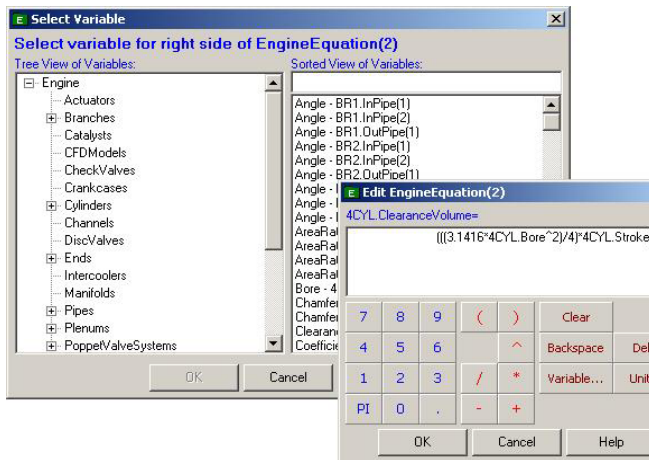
E Select Variable

Select variable for right side of EngineEquation(2)

Tree View of Variables:

Engine
Actuators
Branches
Catalyst
CFDModels
CheckValves
Crankcases
Cylinders
Channels
DiscValves
Ends
Intercoolers
Manifolds
Pipes
Plenums
PoppetValveSystems

Sorted View of Variables:

Angle - BR1.InPipe(1)
Angle - BR1.InPipe(2)
Angle - BR1.OutPipe(1)
Angle - BR2.InPipe(1)
Angle - BR2.InPipe(2)
Angle - BR2.OutPipe(1)
Angle - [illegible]
Angle - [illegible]
Angle - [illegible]
AreaRa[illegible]
AreaRa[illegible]
AreaRa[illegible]
AreaRa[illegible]
Bore - 4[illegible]
Chamfe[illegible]
Chamfe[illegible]
Clearan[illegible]
Coefficie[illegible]

OK
Cancel

E Edit EngineEquation(2)

4CYL.ClearanceVolume=

(((3.1416*4CYL.Bore^2)/4)*4CYL.Stroke

| 7 | 8 | 9 | ( | ) | Clear | |
|---|---|---|---|---|---|---|
| 4 | 5 | 6 | | ^ | Backspace | Del |
| 1 | 2 | 3 | / | * | Variable... | Unit |
| PI | 0 | . | - | + | | |

OK
Cancel
Help